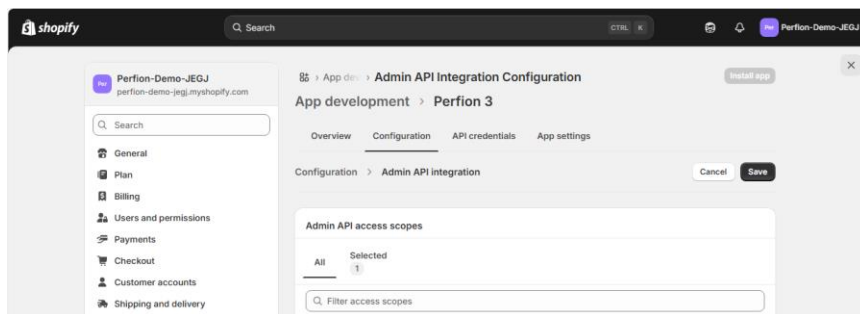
shopify
Search
CTRL K
Per Perfion-Demo-JEGJ

Per Perfion-Demo-JEGJ
perfion-demo-jegj.myshopify.com

Search
General
Plan
Billing
Users and permissions
Payments
Checkout
Customer accounts
Shipping and delivery

App dev › Admin API Integration Configuration
Install app
App development › Perfion 3

Overview Configuration API credentials App settings

Configuration › Admin API integration
Cancel Save

Admin API access scopes
All
Selected
1

Filter access scopes